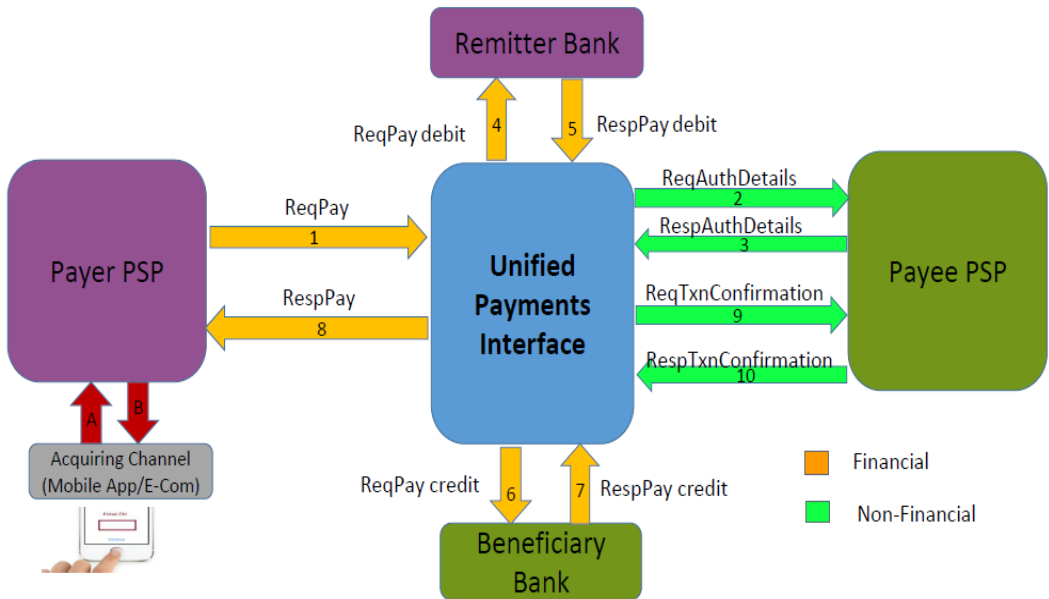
Remitter Bank

ReqPay debit
4
5
RespPay debit

Payer PSP

ReqPay
1

RespPay
8

Unified Payments Interface

ReqAuthDetails
2
RespAuthDetails
3
ReqTxnConfirmation
9
RespTxnConfirmation
10

Payee PSP

A
B
Acquiring Channel (Mobile App/E-Com)

ReqPay credit
6
7
RespPay credit

Beneficiary Bank

Financial
Non-Financial